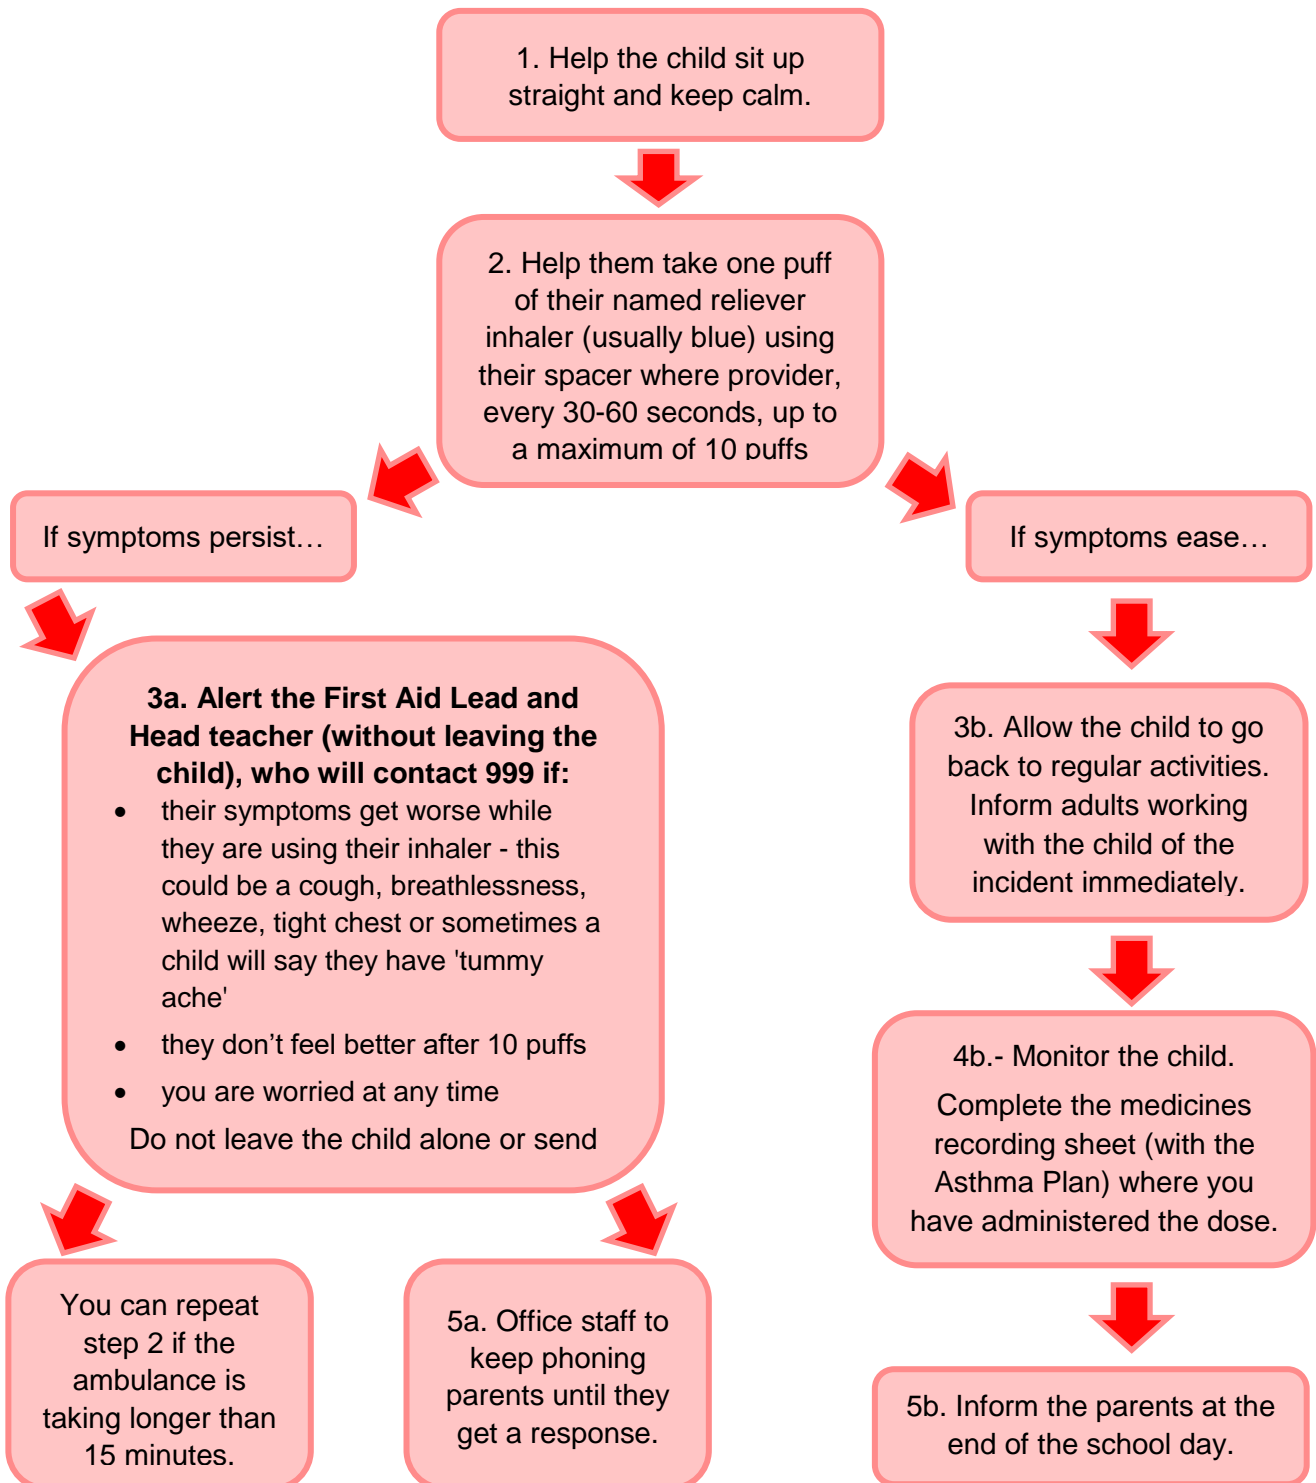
1. Help the child sit up straight and keep calm.

2. Help them take one puff of their named reliever inhaler (usually blue) using their spacer where provider, every 30-60 seconds, up to a maximum of 10 puffs

If symptoms persist…

If symptoms ease…

3a. Alert the First Aid Lead and Head teacher (without leaving the child), who will contact 999 if:

- their symptoms get worse while they are using their inhaler - this could be a cough, breathlessness, wheeze, tight chest or sometimes a child will say they have 'tummy ache'
- they don’t feel better after 10 puffs
- you are worried at any time

Do not leave the child alone or send

3b. Allow the child to go back to regular activities. Inform adults working with the child of the incident immediately.

4b.- Monitor the child.

Complete the medicines recording sheet (with the Asthma Plan) where you have administered the dose.

You can repeat step 2 if the ambulance is taking longer than 15 minutes.

5a. Office staff to keep phoning parents until they get a response.

5b. Inform the parents at the end of the school day.